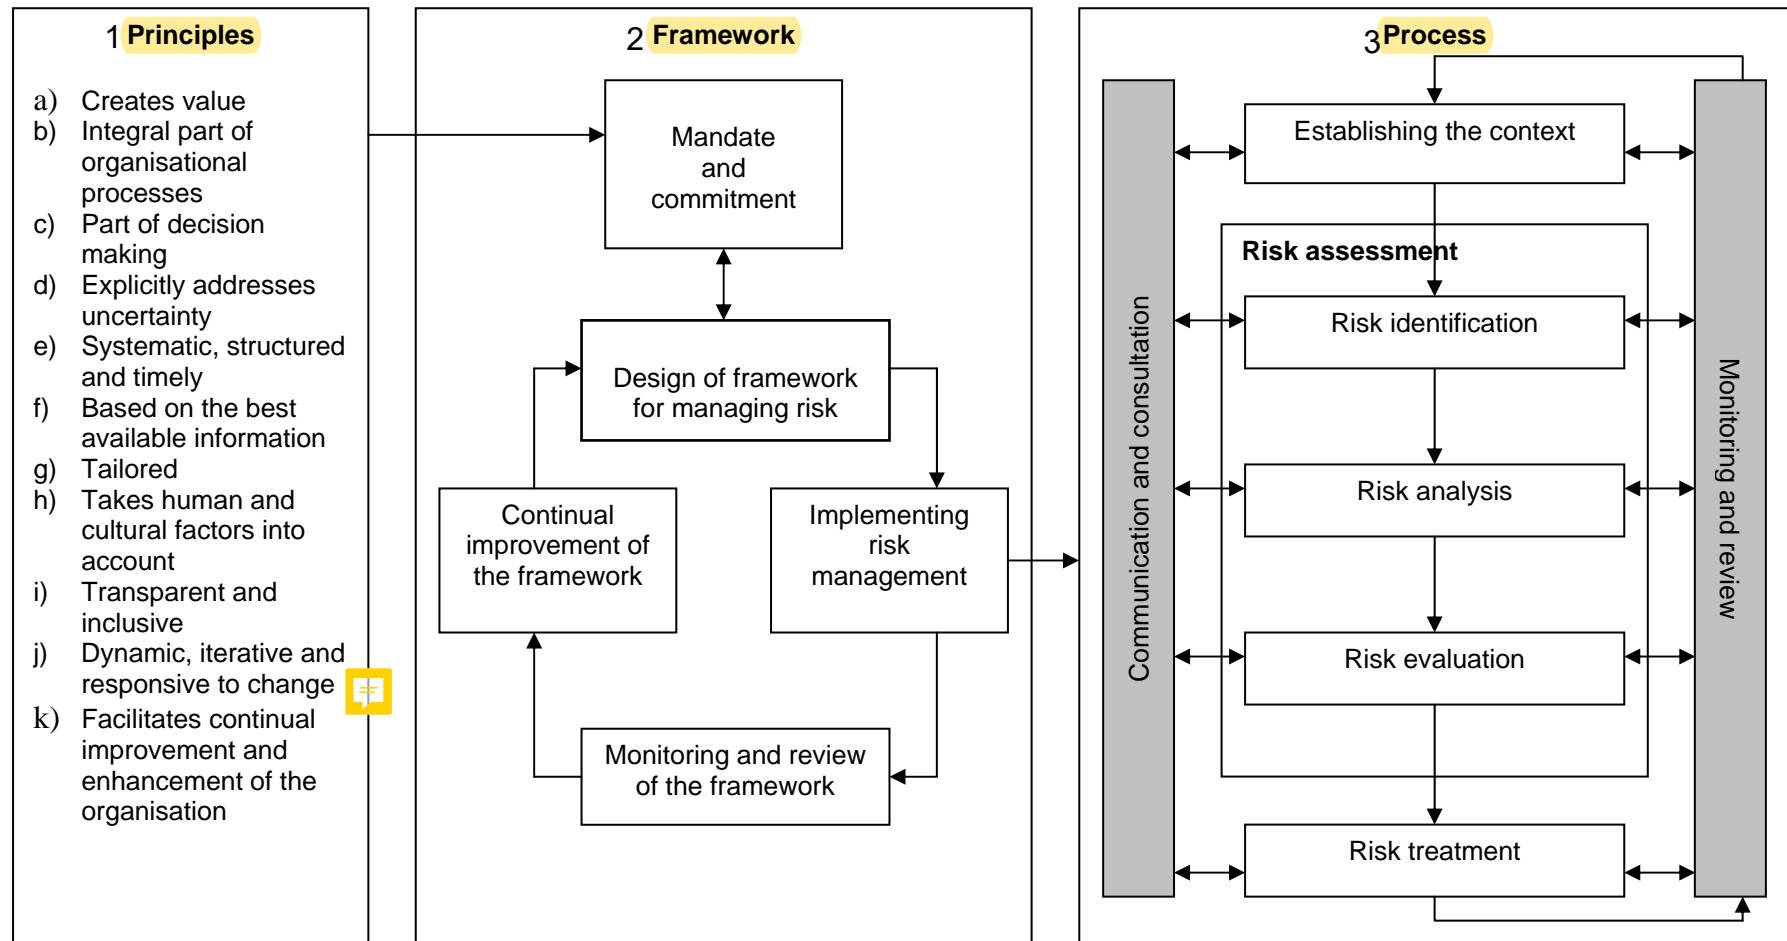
1 Principles

a) Creates value
b) Integral part of organisational processes
c) Part of decision making
d) Explicitly addresses uncertainty
e) Systematic, structured and timely
f) Based on the best available information
g) Tailored
h) Takes human and cultural factors into account
i) Transparent and inclusive
j) Dynamic, iterative and responsive to change
k) Facilitates continual improvement and enhancement of the organisation

2 Framework

Mandate and commitment

Design of framework for managing risk

Continual improvement of the framework

Implementing risk management

Monitoring and review of the framework

3 Process

Establishing the context

Risk assessment

Risk identification

Risk analysis

Risk evaluation

Risk treatment

Communication and consultation

Monitoring and review